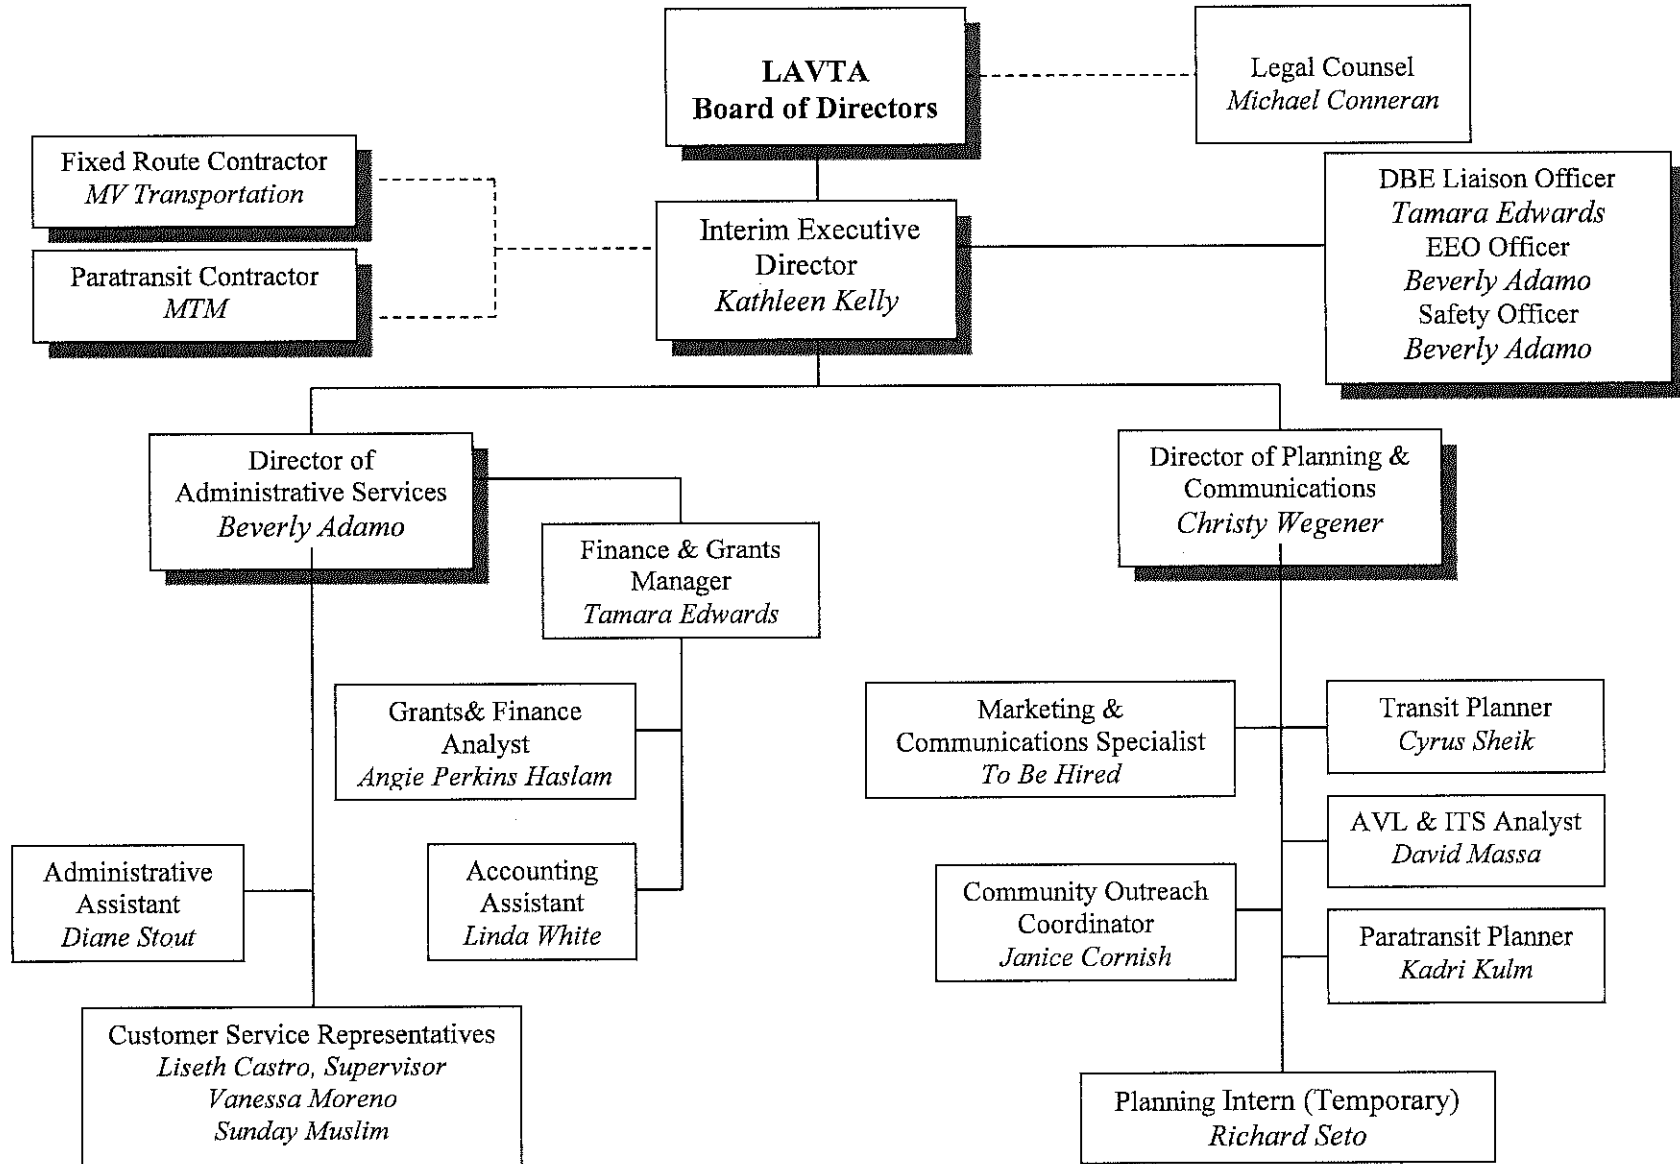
LAVTA
Board of Directors

Legal Counsel
Michael Conneran

Fixed Route Contractor
MV Transportation

Paratransit Contractor
MTM

Interim Executive Director
Kathleen Kelly

DBE Liaison Officer
Tamara Edwards
EEO Officer
Beverly Adamo
Safety Officer
Beverly Adamo

Director of Administrative Services
Beverly Adamo

Finance & Grants Manager
Tamara Edwards

Grants& Finance Analyst
Angie Perkins Haslam

Accounting Assistant
Linda White

Administrative Assistant
Diane Stout

Customer Service Representatives
Liseth Castro, Supervisor
Vanessa Moreno
Sunday Muslim

Director of Planning & Communications
Christy Wegener

Marketing & Communications Specialist
To Be Hired

Transit Planner
Cyrus Sheik

AVL & ITS Analyst
David Massa

Community Outreach Coordinator
Janice Cornish

Paratransit Planner
Kadri Kulm

Planning Intern (Temporary)
Richard Seto